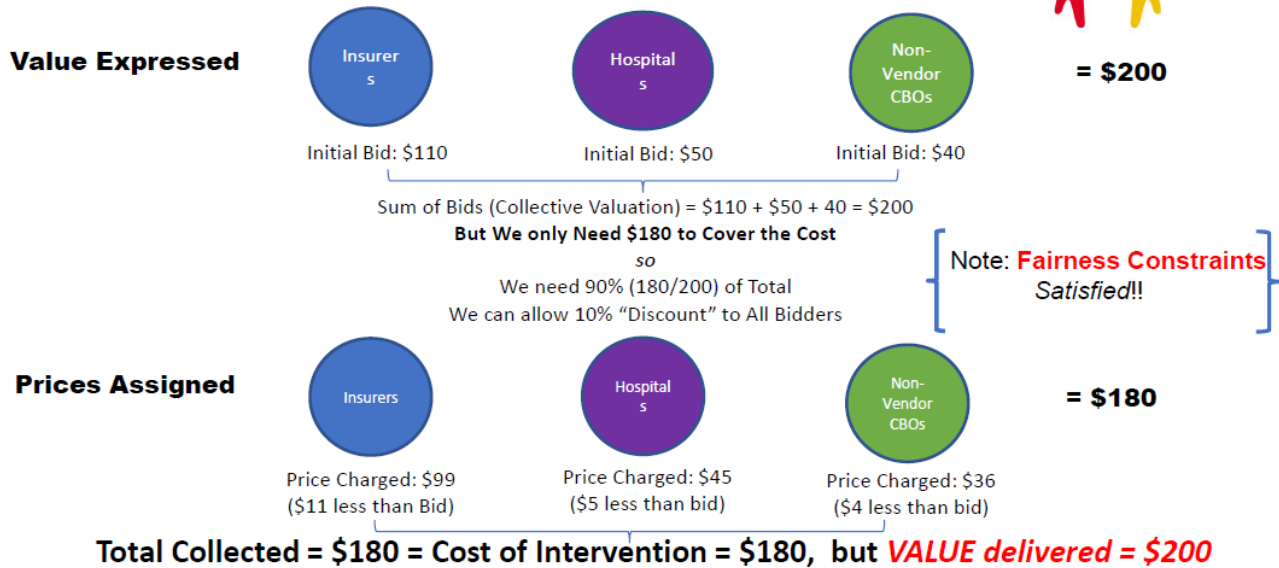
Value Expressed

Insurers

Hospitals

Non-Vendor CBOs

= \$200

Initial Bid: \$110

Initial Bid: \$50

Initial Bid: \$40

Sum of Bids (Collective Valuation) = \$110 + \$50 + 40 = \$200
But We only Need \$180 to Cover the Cost
so
We need 90% (180/200) of Total
We can allow 10% "Discount" to All Bidders

Note: Fairness Constraints Satisfied!!

Prices Assigned

Insurers

Hospitals

Non-Vendor CBOs

= \$180

Price Charged: \$99 (\$11 less than Bid)

Price Charged: \$45 (\$5 less than bid)

Price Charged: \$36 (\$4 less than bid)

Total Collected = \$180 = Cost of Intervention = \$180, but VALUE delivered = \$200